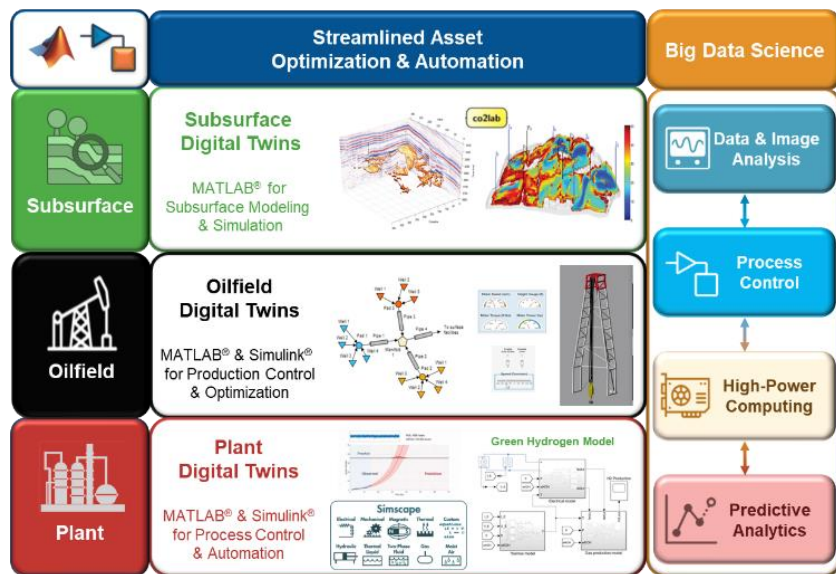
Streamlined Asset Optimization & Automation

Big Data Science

Subsurface

Subsurface Digital Twins

MATLAB® for Subsurface Modeling & Simulation

co2lab

Data & Image Analysis

Oilfield

Oilfield Digital Twins

MATLAB® & Simulink® for Production Control & Optimization

Process Control

High-Power Computing

Plant

Plant Digital Twins

MATLAB® & Simulink® for Process Control & Automation

Green Hydrogen Model

Simscape

Predictive Analytics